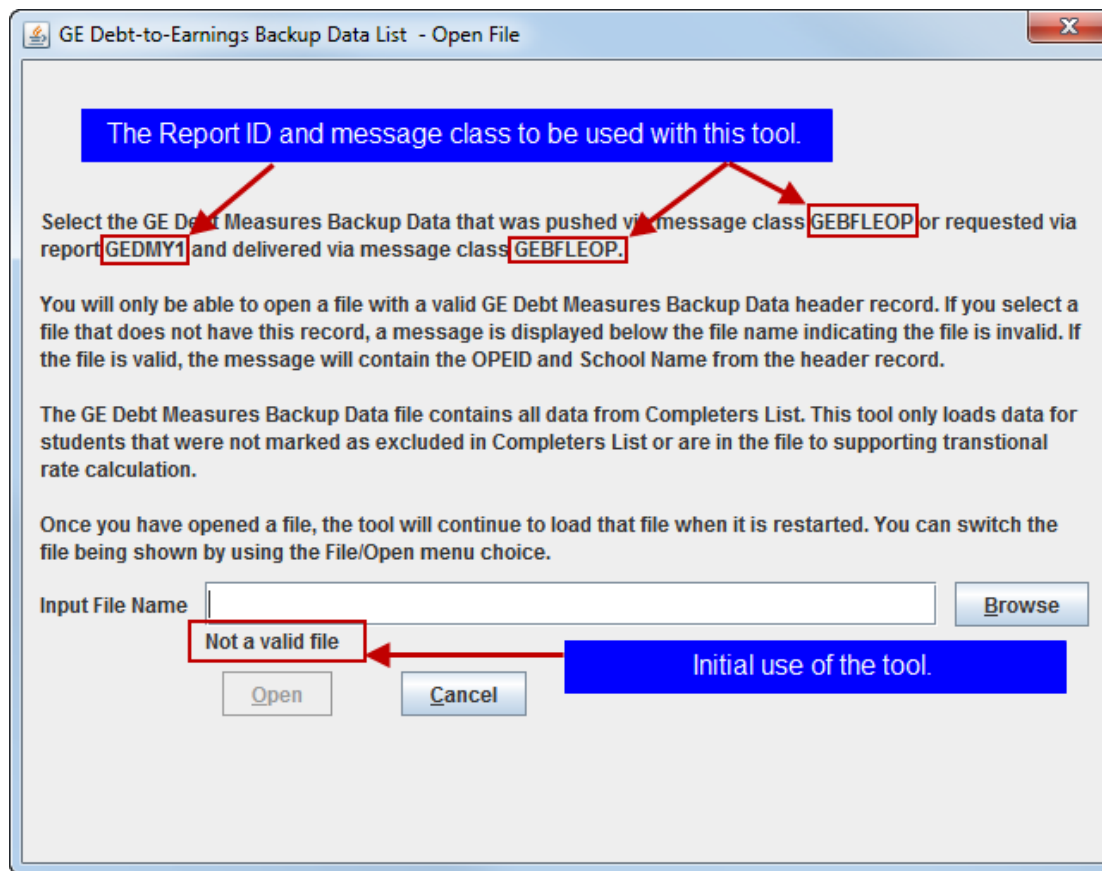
GE Debt-to-Earnings Backup Data List - Open File

The Report ID and message class to be used with this tool.

Select the GE Debt Measures Backup Data that was pushed via message class GEBFLEOP or requested via report GEDMY1 and delivered via message class GEBFLEOP.

You will only be able to open a file with a valid GE Debt Measures Backup Data header record. If you select a file that does not have this record, a message is displayed below the file name indicating the file is invalid. If the file is valid, the message will contain the OPEID and School Name from the header record.

The GE Debt Measures Backup Data file contains all data from Completers List. This tool only loads data for students that were not marked as excluded in Completers List or are in the file to supporting transtional rate calculation.

Once you have opened a file, the tool will continue to load that file when it is restarted. You can switch the file being shown by using the File/Open menu choice.

Input File Name

Browse

Not a valid file

Initial use of the tool.

Open

Cancel